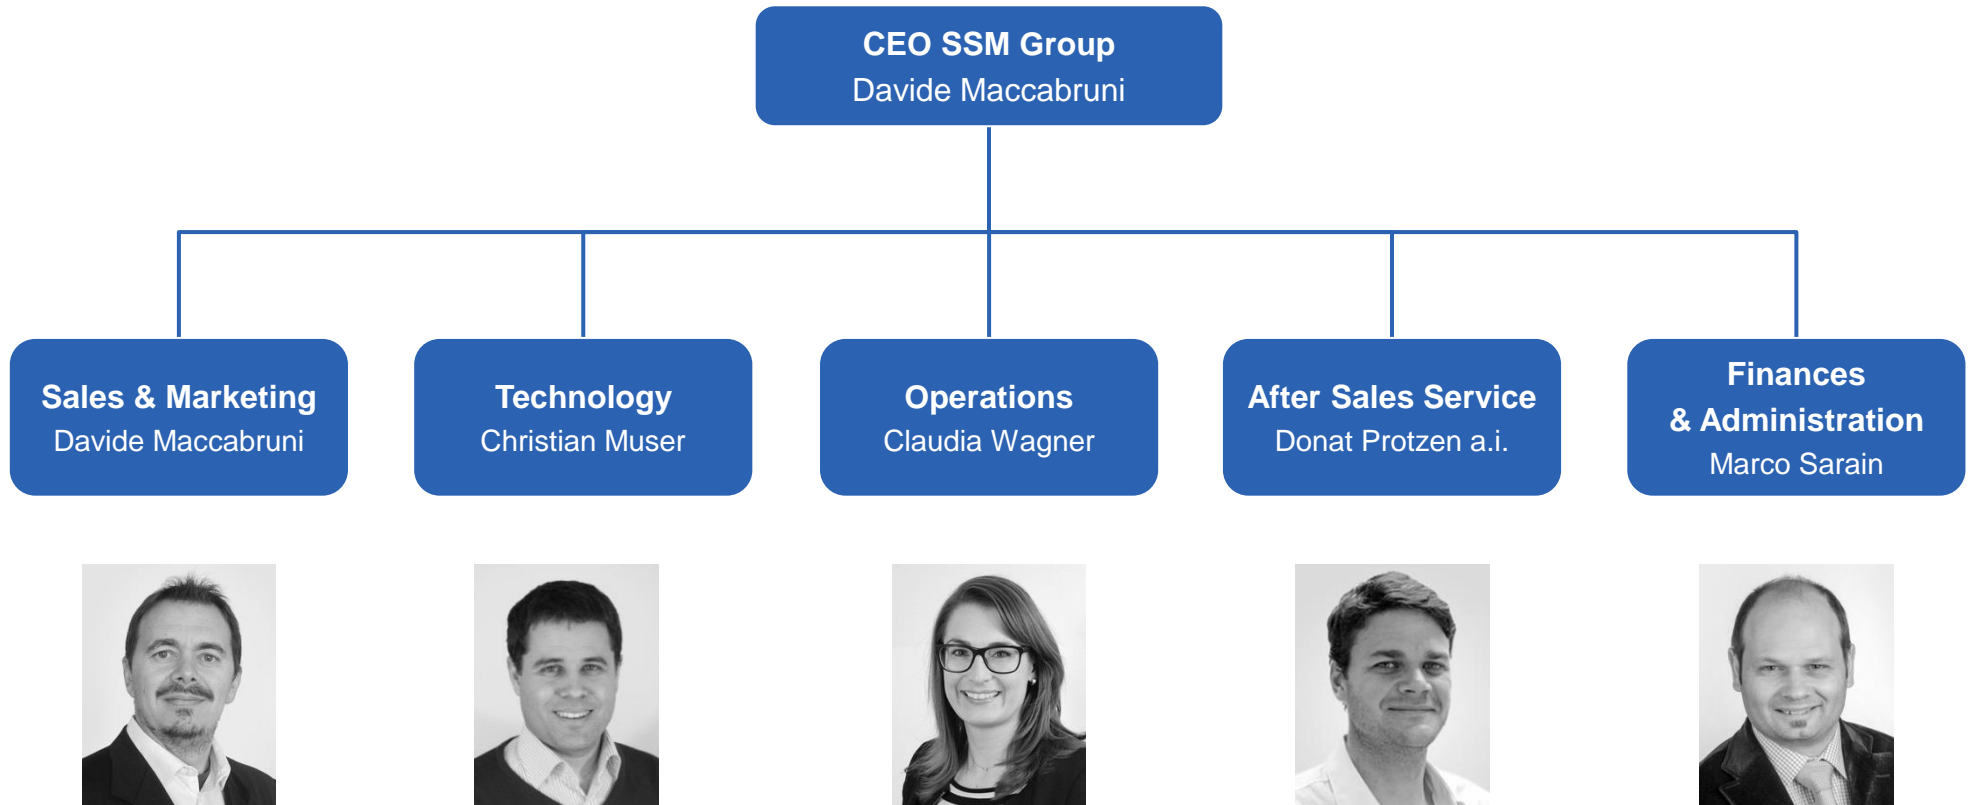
CEO SSM Group
Davide Maccabruni

Sales & Marketing
Davide Maccabruni

Technology
Christian Muser

Operations
Claudia Wagner

After Sales Service
Donat Protzen a.i.

Finances
& Administration
Marco Sarain